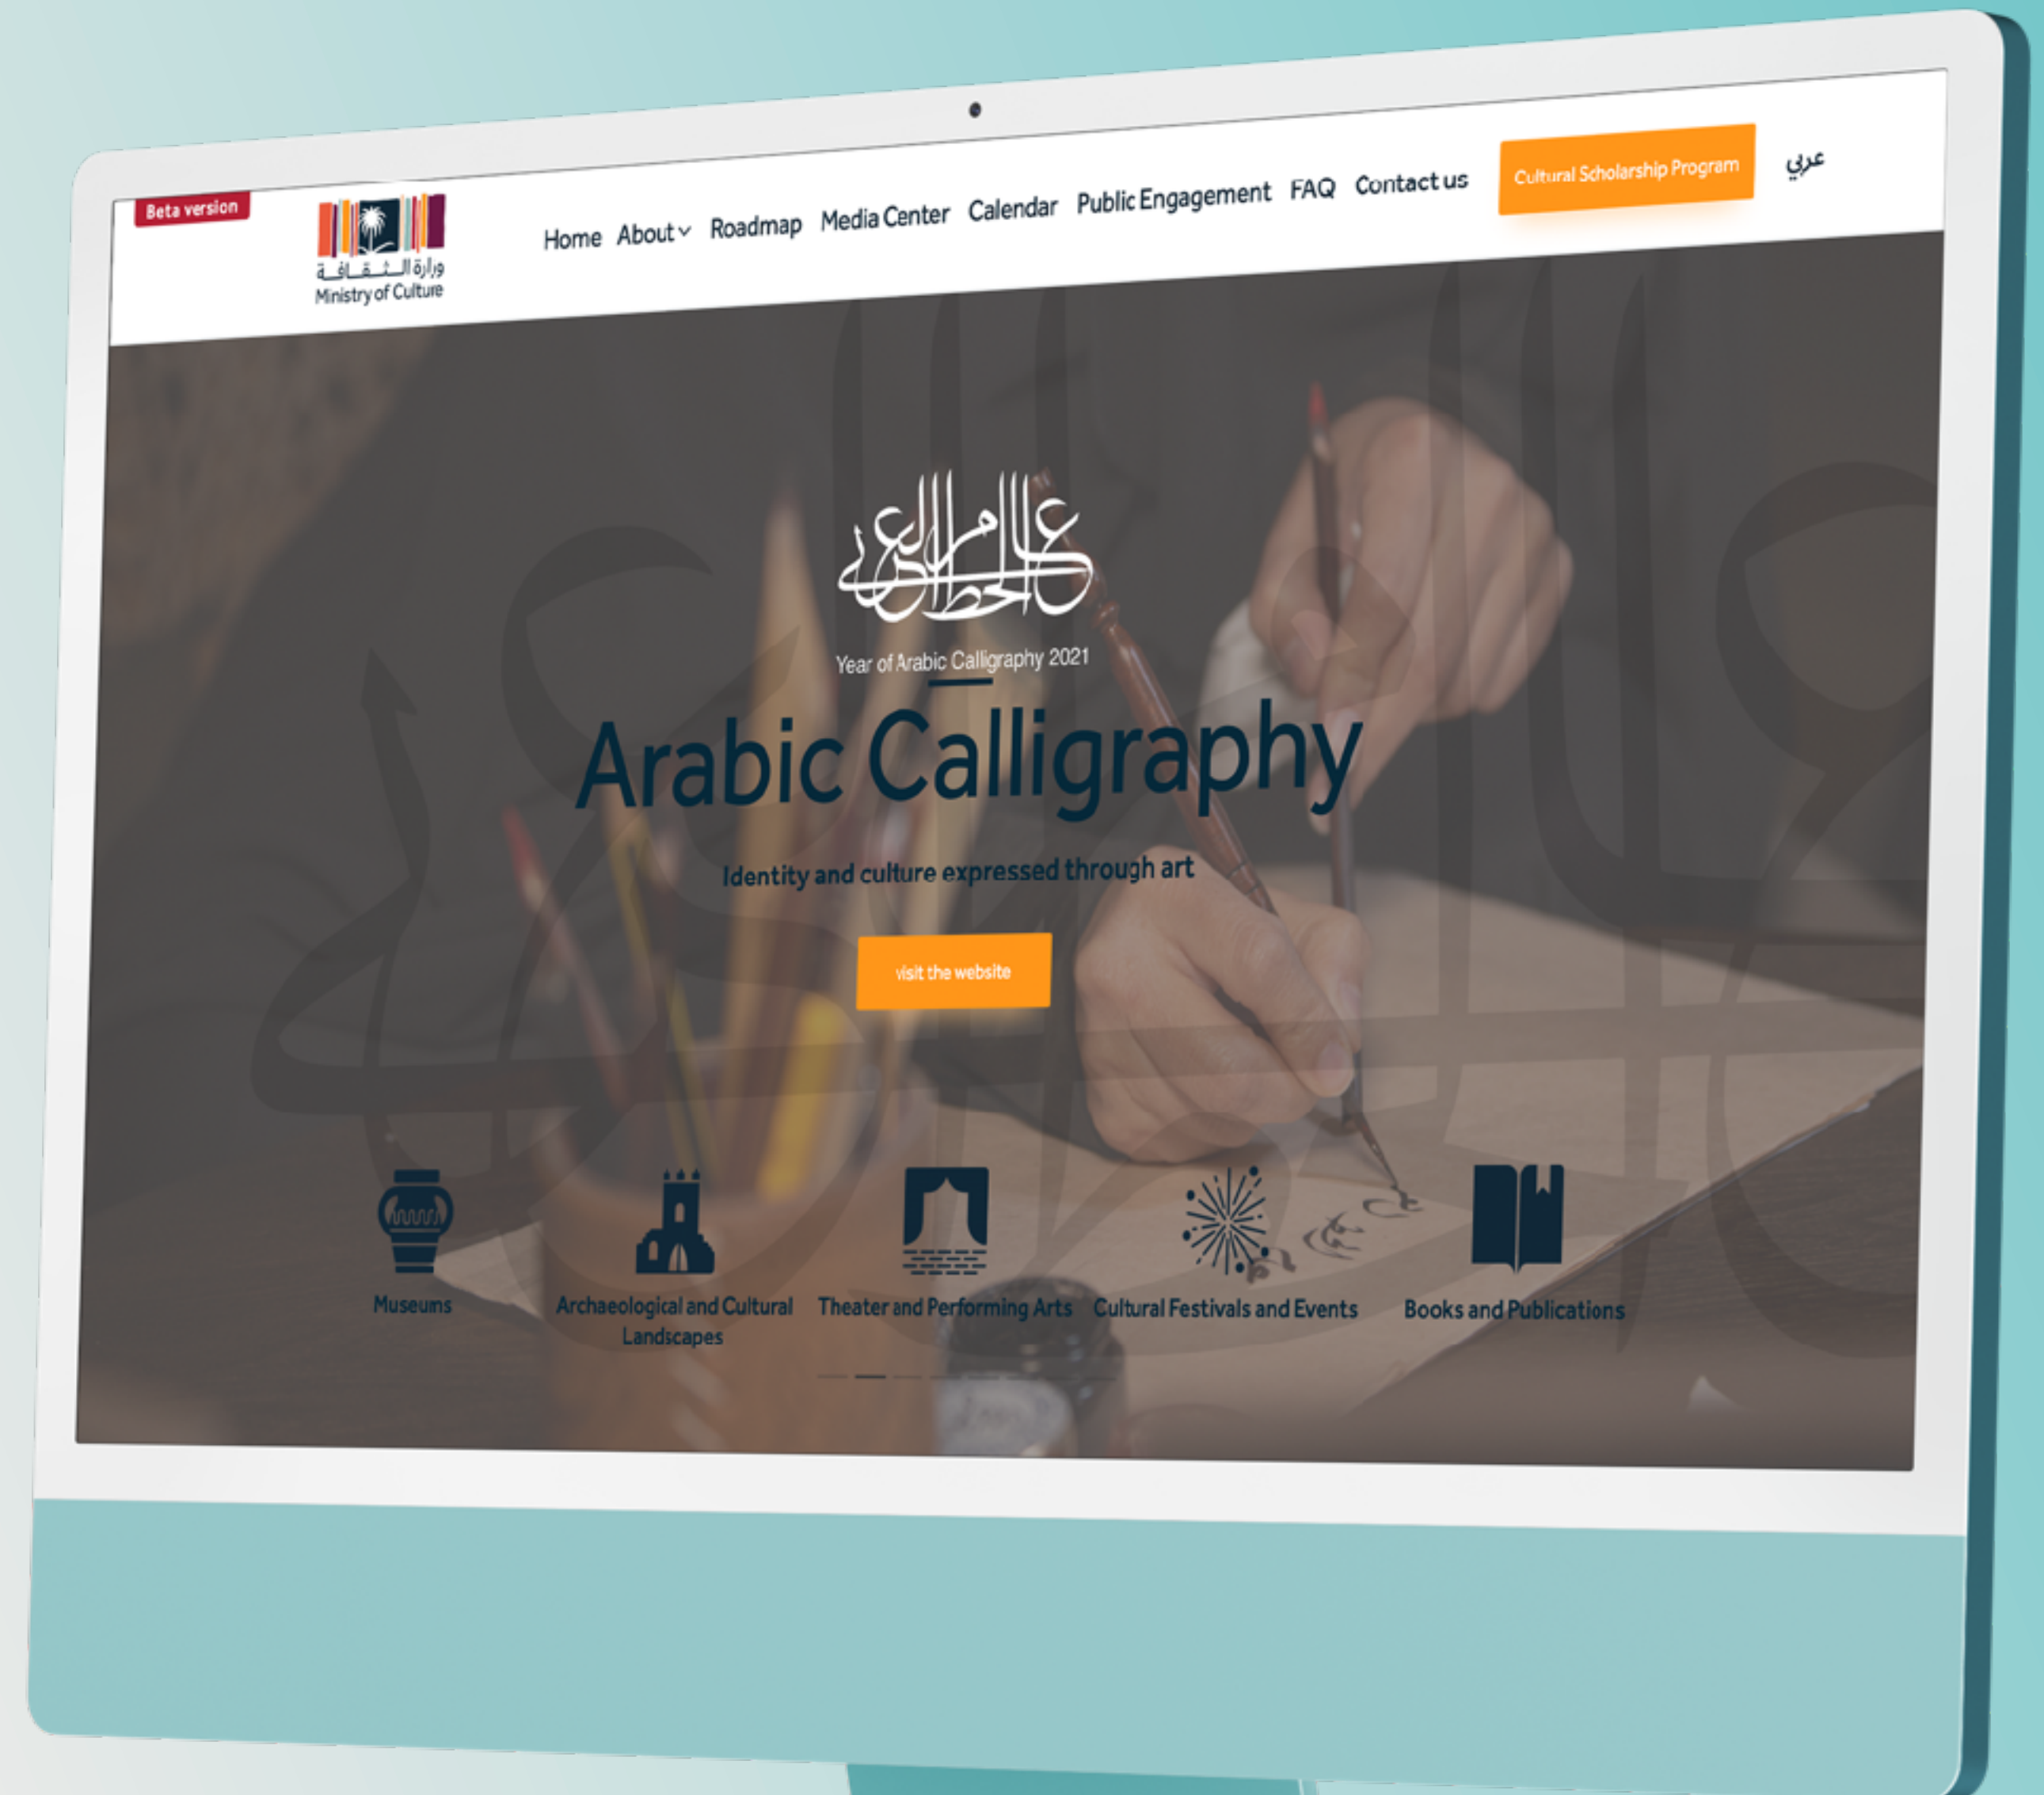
Beta version

وزارة الثقافة
Ministry of Culture

Home About Roadmap Media Center Calendar Public Engagement FAQ Contact us Cultural Scholarship Program عربي

عام الخط العربي

Year of Arabic Calligraphy 2021

Arabic Calligraphy

Identity and culture expressed through art

visit the website

Museums

Archaeological and Cultural Landscapes

Theater and Performing Arts

Cultural Festivals and Events

Books and Publications